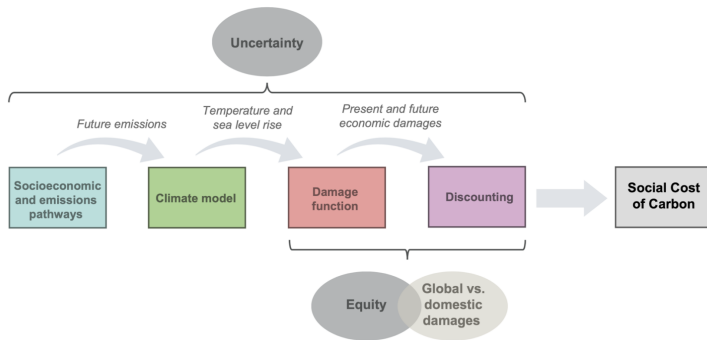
Uncertainty

Future emissions

Temperature and sea level rise

Present and future economic damages

Socioeconomic and emissions pathways

Climate model

Damage function

Discounting

Social Cost of Carbon

Equity

Global vs. domestic damages